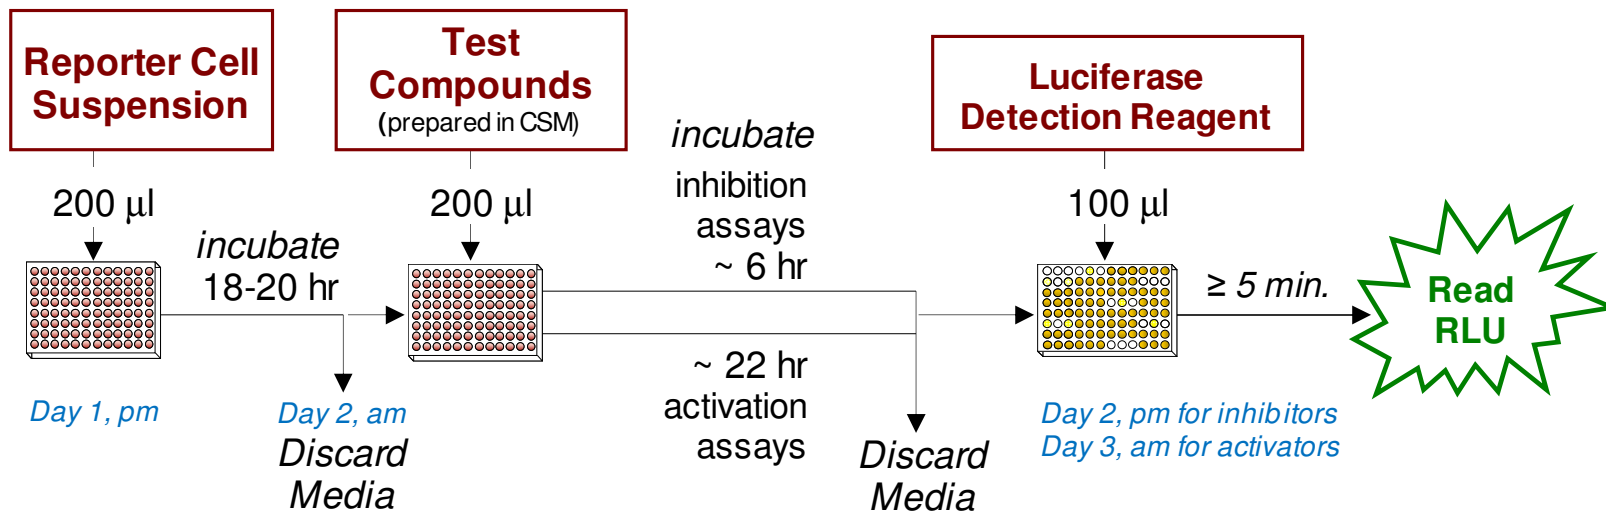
Reporter Cell Suspension

Test Compounds (prepared in CSM)

Luciferase Detection Reagent

200 µl

incubate 18-20 hr

200 µl

incubate

inhibition assays ~ 6 hr

~ 22 hr activation assays

100 µl

≥ 5 min.

Read RLU

Day 1, pm

Day 2, am

Discard Media

Discard Media

Day 2, pm for inhibitors
Day 3, am for activators